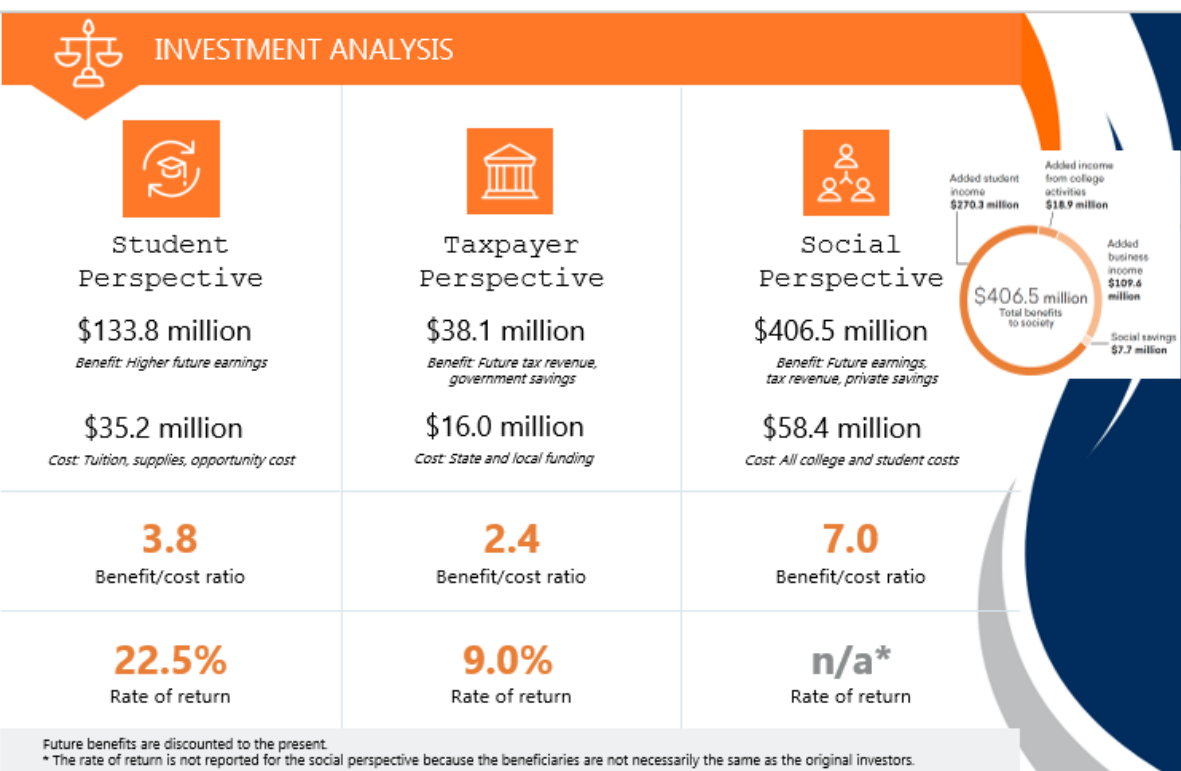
INVESTMENT ANALYSIS

Student Perspective

$133.8 million

Benefit: Higher future earnings

$35.2 million

Cost: Tuition, supplies, opportunity cost

Taxpayer Perspective

$38.1 million

Benefit: Future tax revenue, government savings

$16.0 million

Cost: State and local funding

Social Perspective

$406.5 million

Benefit: Future earnings, tax revenue, private savings

$58.4 million

Cost: All college and student costs

Added student income $270.3 million

Added income from college activities $18.9 million

Added business income $109.6 million

Social savings $7.7 million

$406.5 million Total benefits to society

3.8
Benefit/cost ratio

2.4
Benefit/cost ratio

7.0
Benefit/cost ratio

22.5%
Rate of return

9.0%
Rate of return

n/a*
Rate of return

Future benefits are discounted to the present.
* The rate of return is not reported for the social perspective because the beneficiaries are not necessarily the same as the original investors.